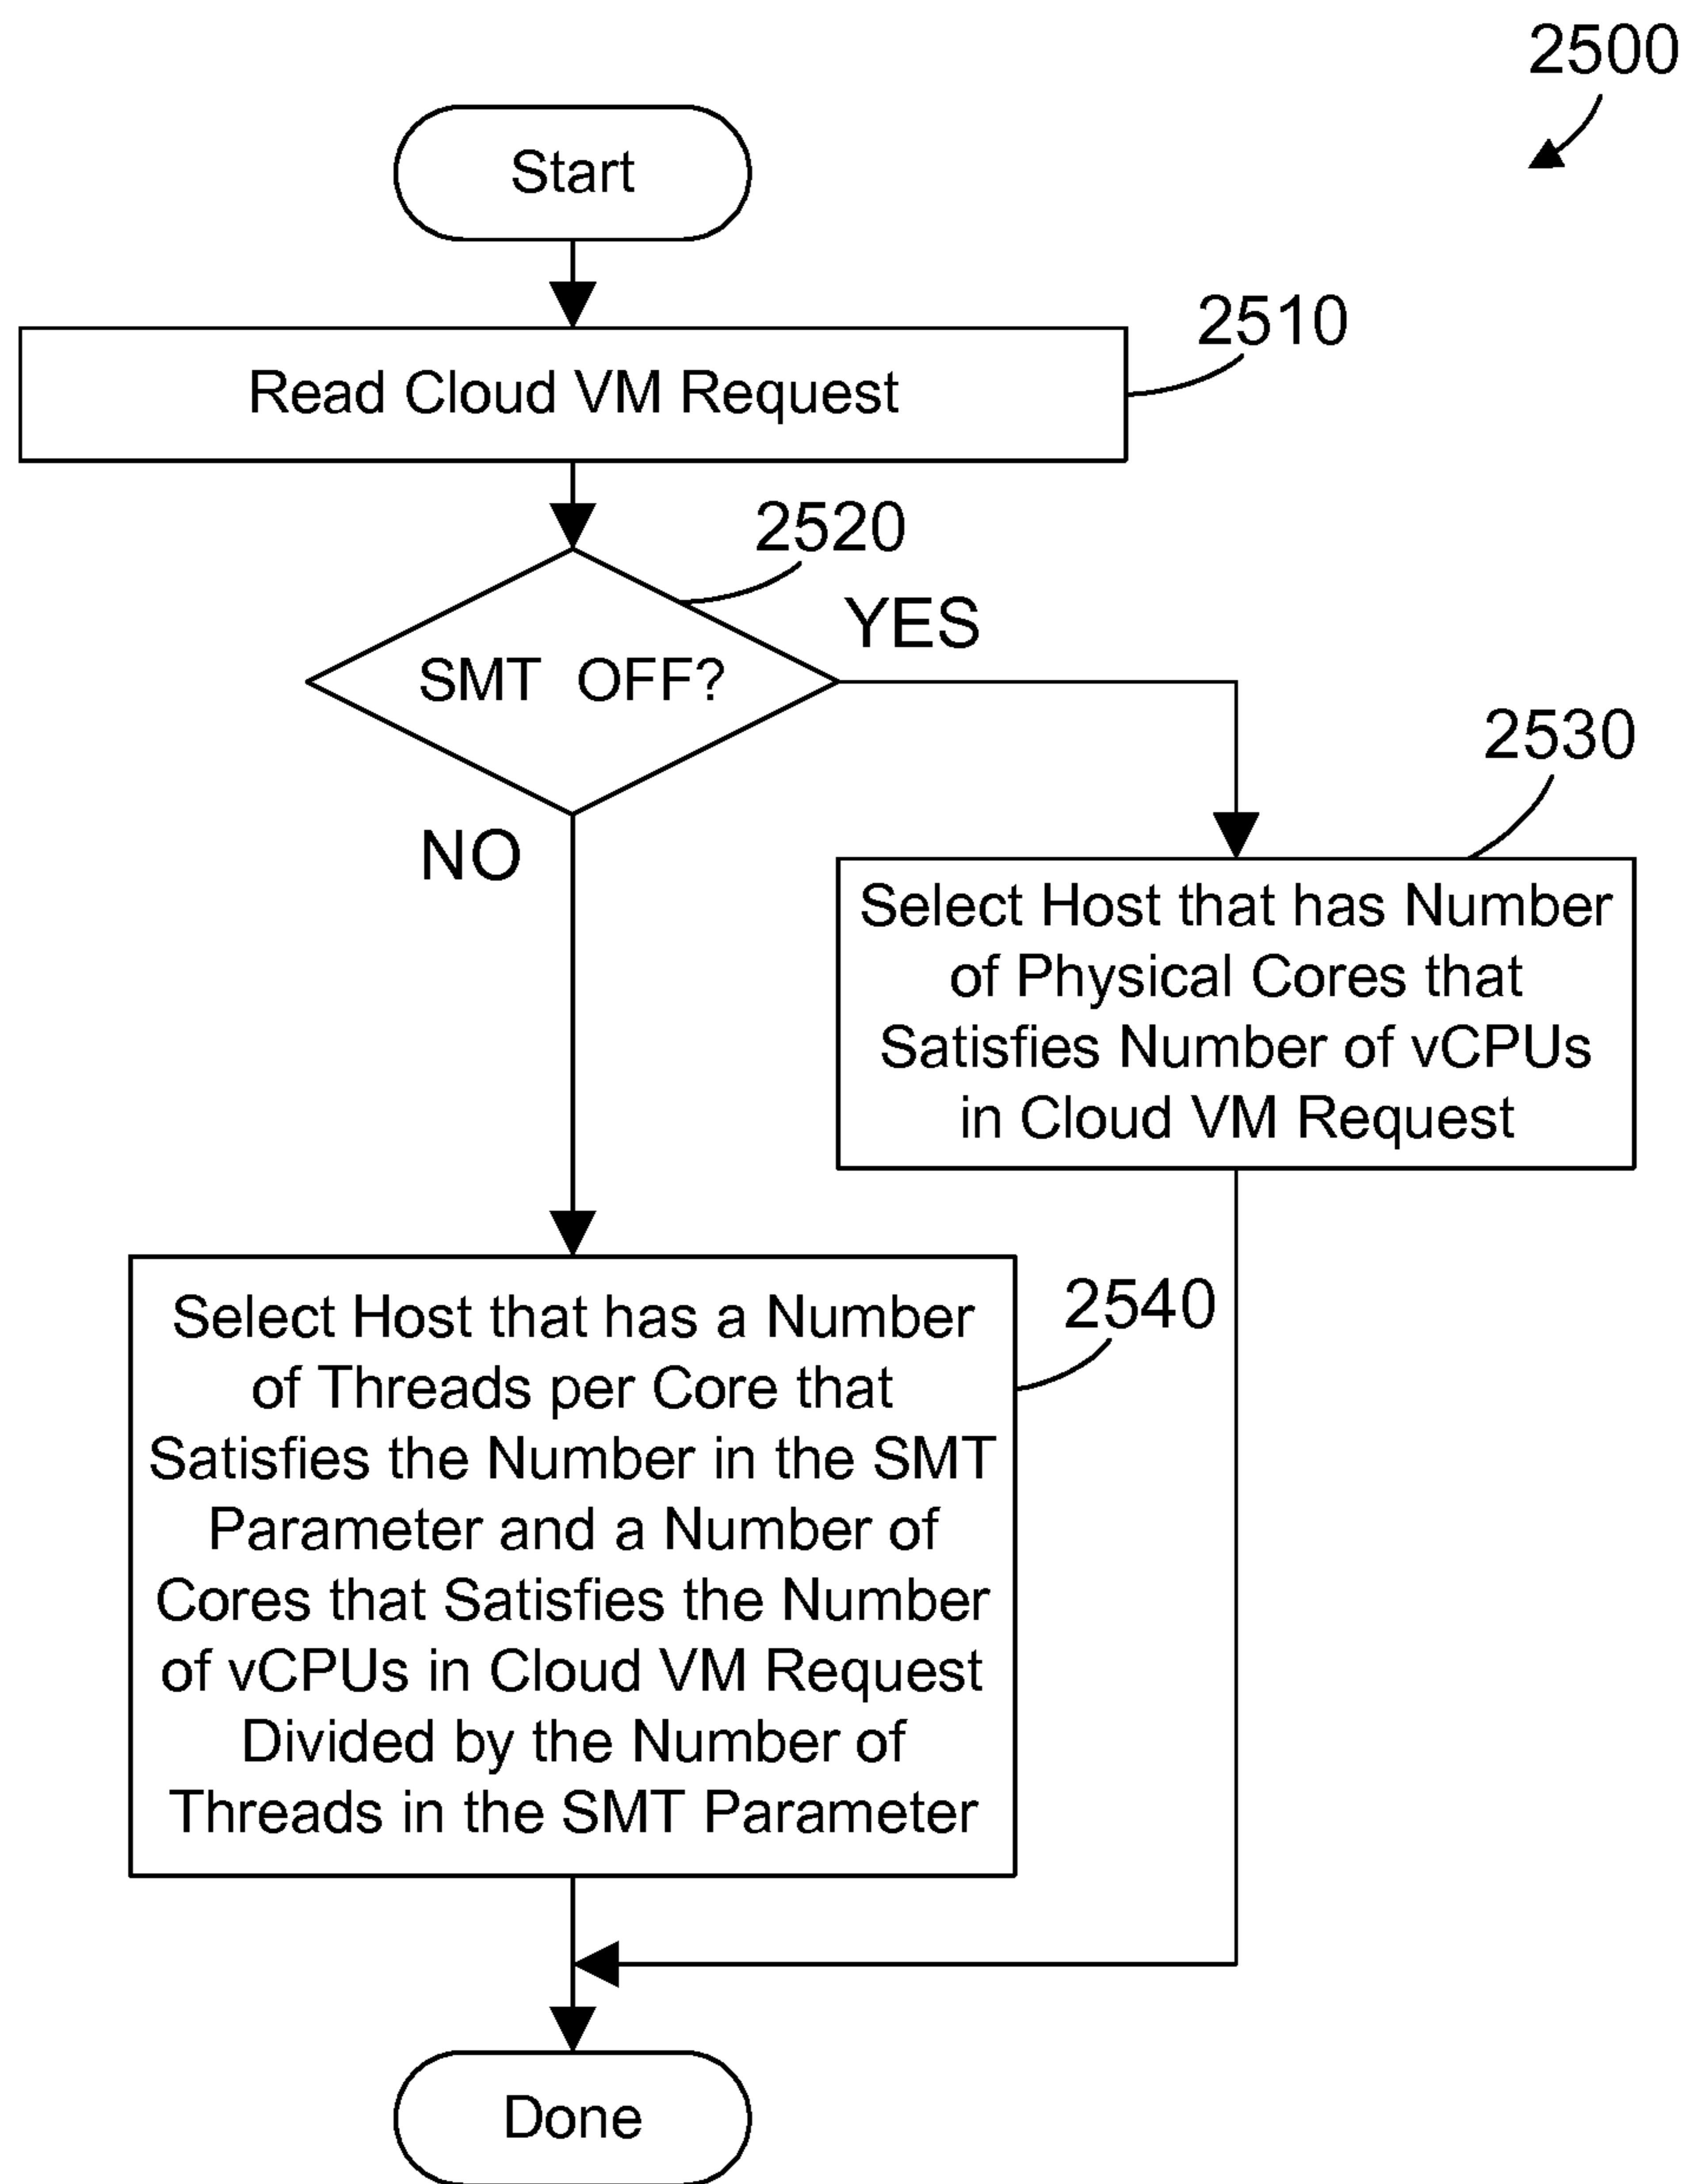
2500

Start

2510

Read Cloud VM Request

2520

YES

SMT OFF?

2530

NO

Select Host that has Number of Physical Cores that Satisfies Number of vCPUs in Cloud VM Request

2540

Select Host that has a Number of Threads per Core that Satisfies the Number in the SMT Parameter and a Number of Cores that Satisfies the Number of vCPUs in Cloud VM Request Divided by the Number of Threads in the SMT Parameter

Done